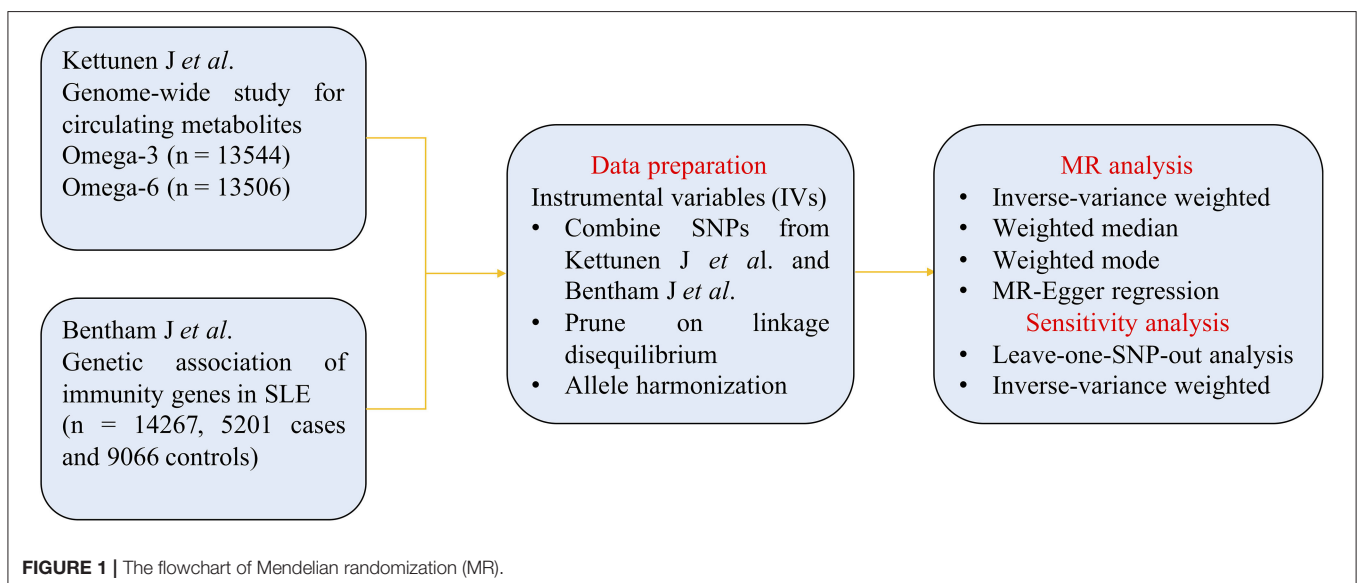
Kettunen J et al.
Genome-wide study for circulating metabolites
Omega-3 (n = 13544)
Omega-6 (n = 13506)

Bentham J et al.
Genetic association of immunity genes in SLE
(n = 14267, 5201 cases and 9066 controls)

Data preparation
Instrumental variables (IVs)
• Combine SNPs from Kettunen J et al. and Bentham J et al.
• Prune on linkage disequilibrium
• Allele harmonization

MR analysis
• Inverse-variance weighted
• Weighted median
• Weighted mode
• MR-Egger regression
Sensitivity analysis
• Leave-one-SNP-out analysis
• Inverse-variance weighted

FIGURE 1 | The flowchart of Mendelian randomization (MR).